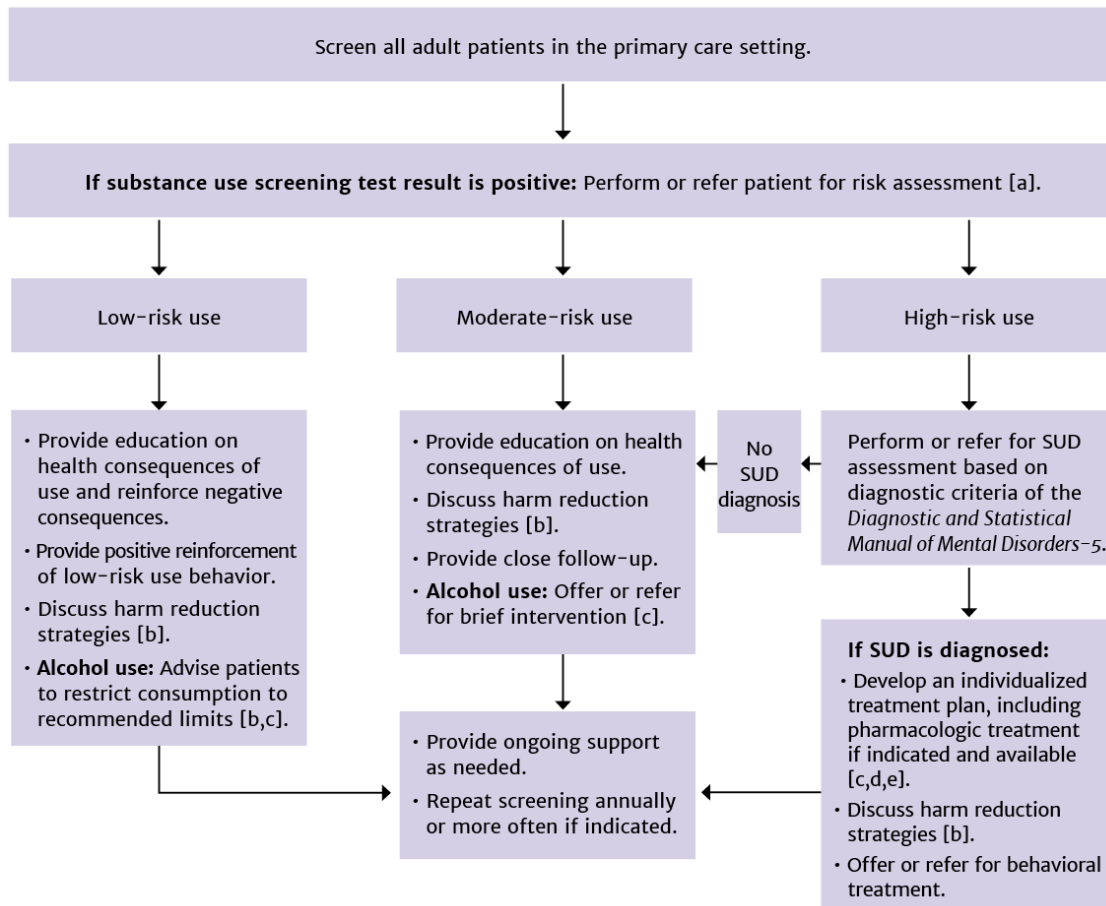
Screen all adult patients in the primary care setting.

**If substance use screening test result is positive:** Perform or refer patient for risk assessment [a].

Low-risk use

Moderate-risk use

High-risk use

• Provide education on health consequences of use and reinforce negative consequences.
• Provide positive reinforcement of low-risk use behavior.
• Discuss harm reduction strategies [b].
• **Alcohol use:** Advise patients to restrict consumption to recommended limits [b,c].

• Provide education on health consequences of use.
• Discuss harm reduction strategies [b].
• Provide close follow-up.
• **Alcohol use:** Offer or refer for brief intervention [c].

No SUD diagnosis

Perform or refer for SUD assessment based on diagnostic criteria of the *Diagnostic and Statistical Manual of Mental Disorders-5*.

**If SUD is diagnosed:**
• Develop an individualized treatment plan, including pharmacologic treatment if indicated and available [c,d,e].
• Discuss harm reduction strategies [b].
• Offer or refer for behavioral treatment.

• Provide ongoing support as needed.
• Repeat screening annually or more often if indicated.